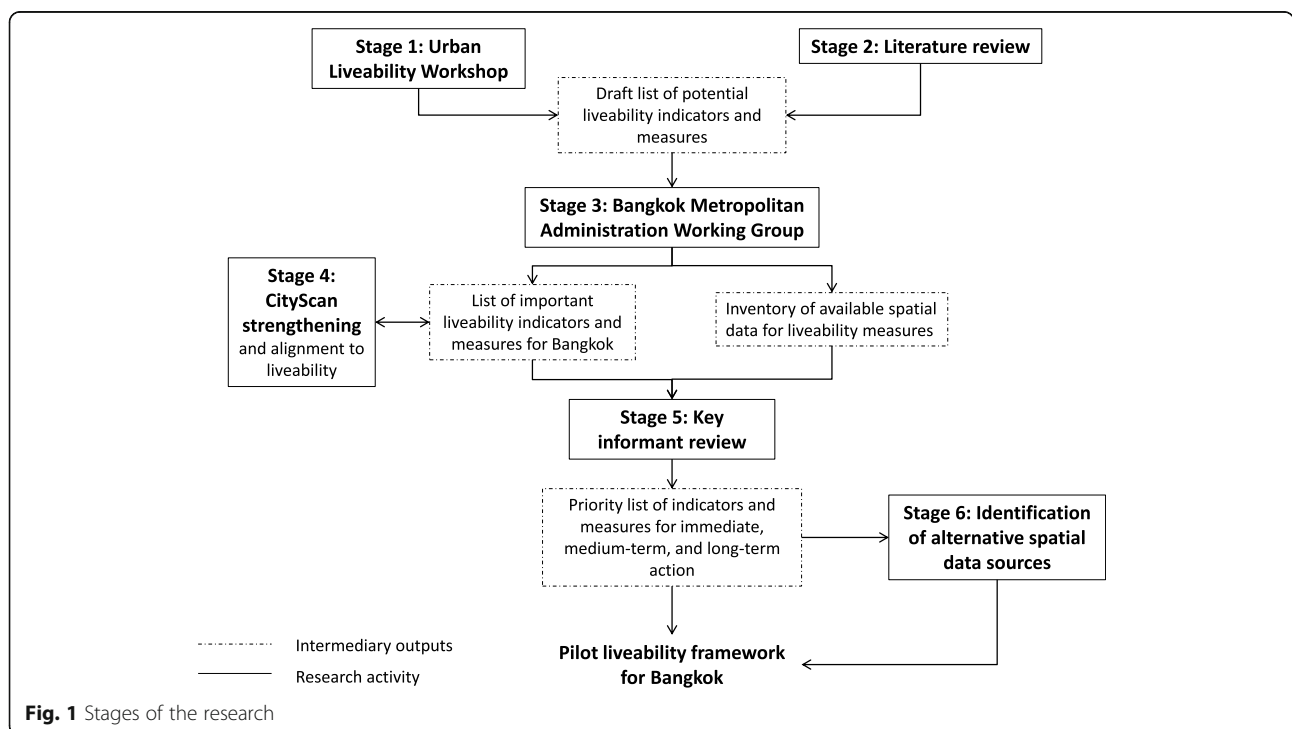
Stage 1: Urban Liveability Workshop

Stage 2: Literature review

Draft list of potential liveability indicators and measures

Stage 3: Bangkok Metropolitan Administration Working Group

Stage 4: CityScan strengthening and alignment to liveability

List of important liveability indicators and measures for Bangkok

Inventory of available spatial data for liveability measures

Stage 5: Key informant review

Priority list of indicators and measures for immediate, medium-term, and long-term action

Stage 6: Identification of alternative spatial data sources

Intermediary outputs

Research activity

Pilot liveability framework for Bangkok

Fig. 1 Stages of the research